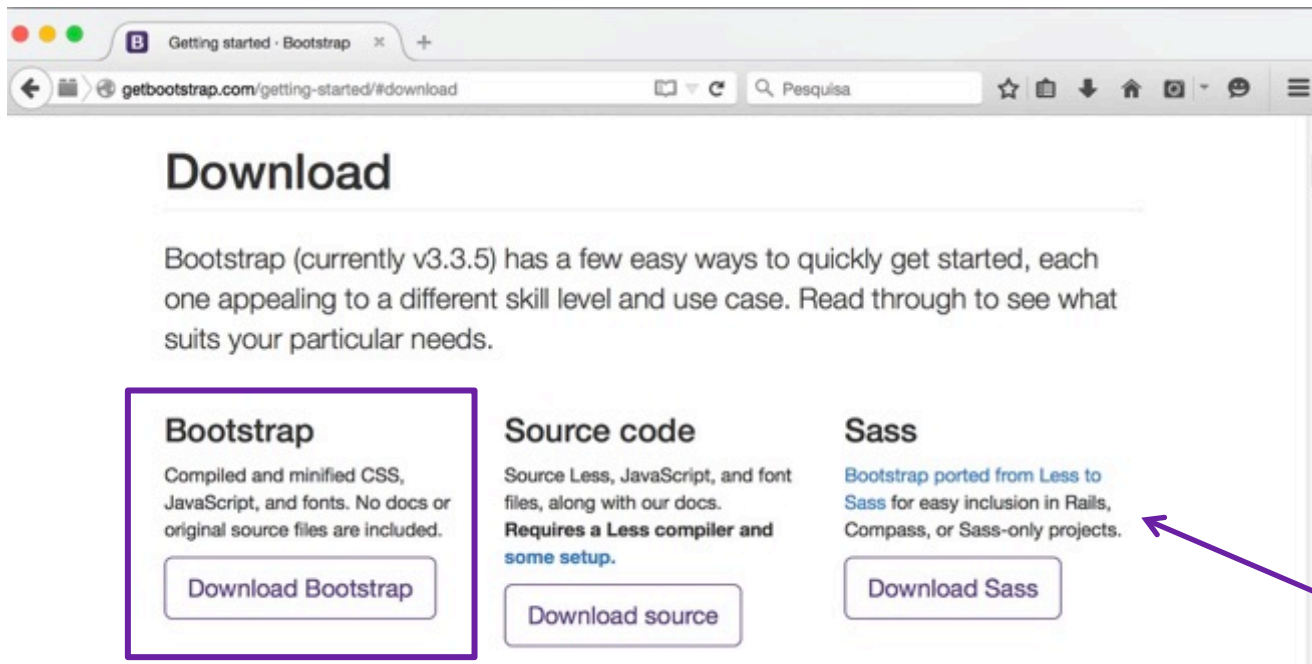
Getting started · Bootstrap

getbootstrap.com/getting-started/#download

Pesquisa

Download

Bootstrap (currently v3.3.5) has a few easy ways to quickly get started, each one appealing to a different skill level and use case. Read through to see what suits your particular needs.

Bootstrap

Compiled and minified CSS, JavaScript, and fonts. No docs or original source files are included.

Download Bootstrap

Source code

Source Less, JavaScript, and font files, along with our docs. **Requires a Less compiler and some setup.**

Download source

Sass

Bootstrap ported from Less to Sass for easy inclusion in Rails, Compass, or Sass-only projects.

Download Sass